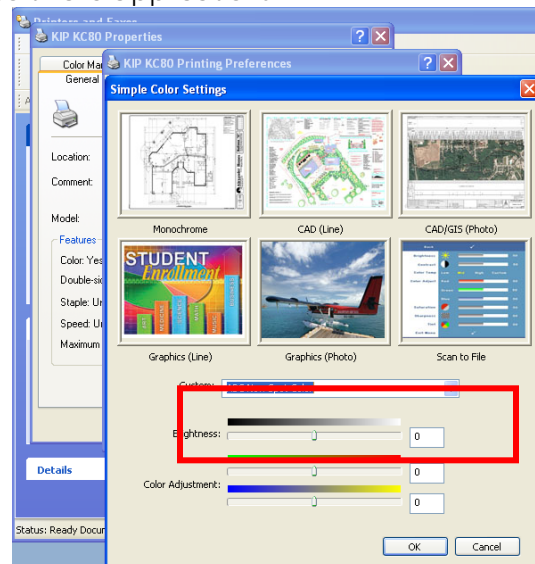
Printers and Faxes

KIP KC80 Properties

Color Ma

General

KIP KC80 Printing Preferences

Simple Color Settings

Location:

Comment:

Model:

Features

Color: Yes

Double-si

Staple: U

Speed: U

Maximum

Monochrome

CAD (Line)

CAD/GIS (Photo)

STUDENT Enrollment

Graphics (Line)

Graphics (Photo)

Scan to File

Custom: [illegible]

Brightness:

0

Color Adjustment:

0

0

Details

Status: Ready Docu

OK

Cancel